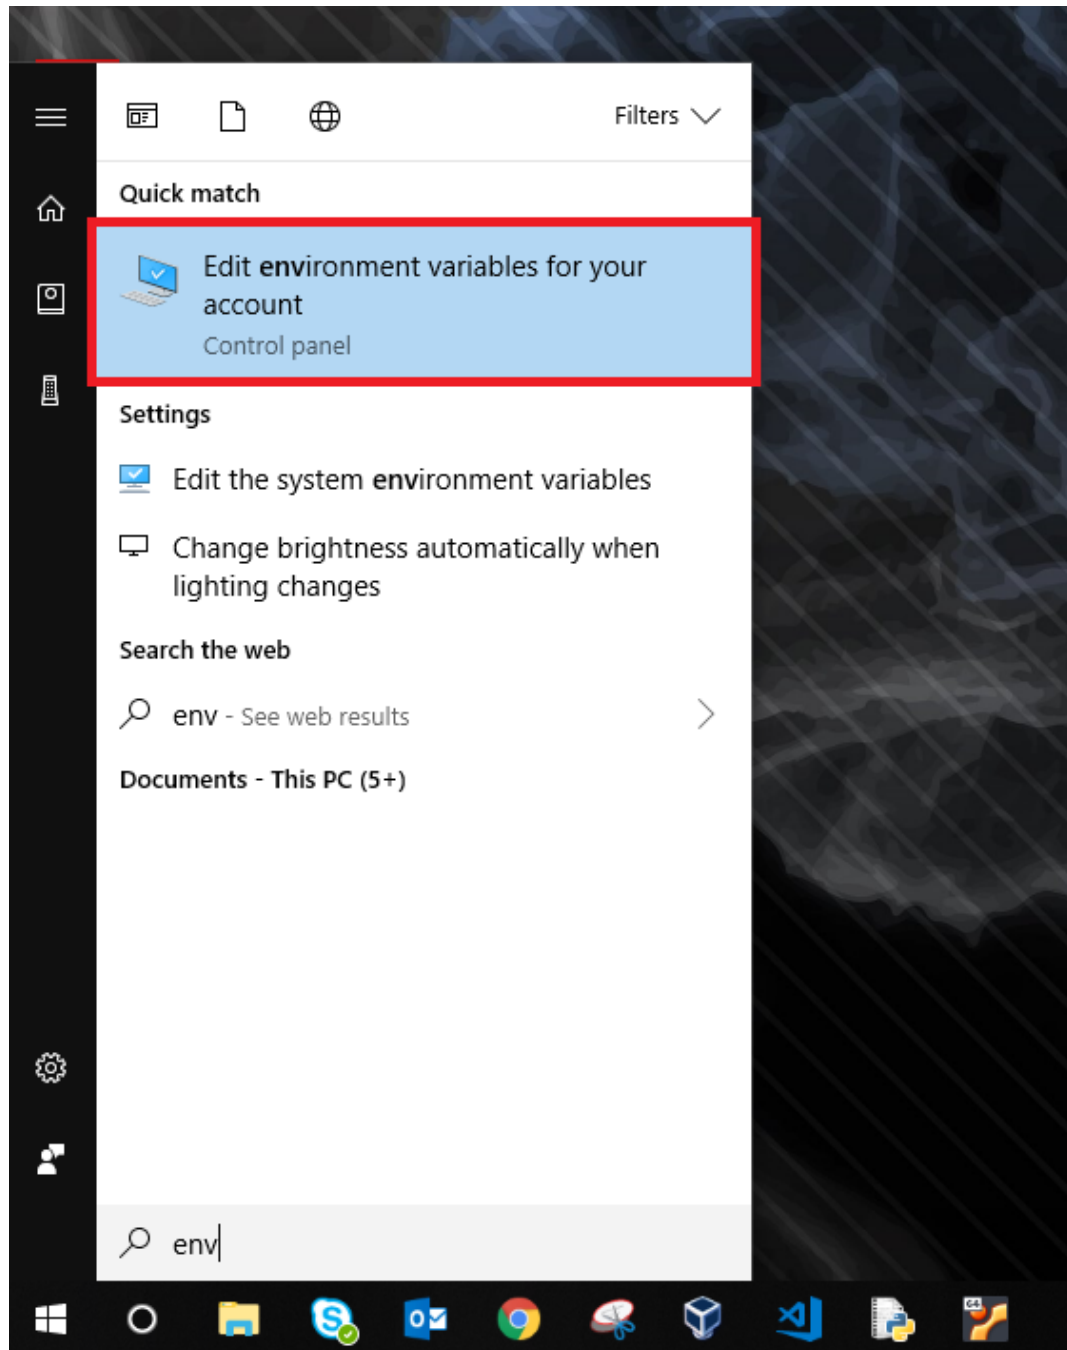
Filters

Quick match

Edit environment variables for your account
Control panel

Settings

Edit the system environment variables

Change brightness automatically when lighting changes

Search the web

env - See web results

Documents - This PC (5+)

env